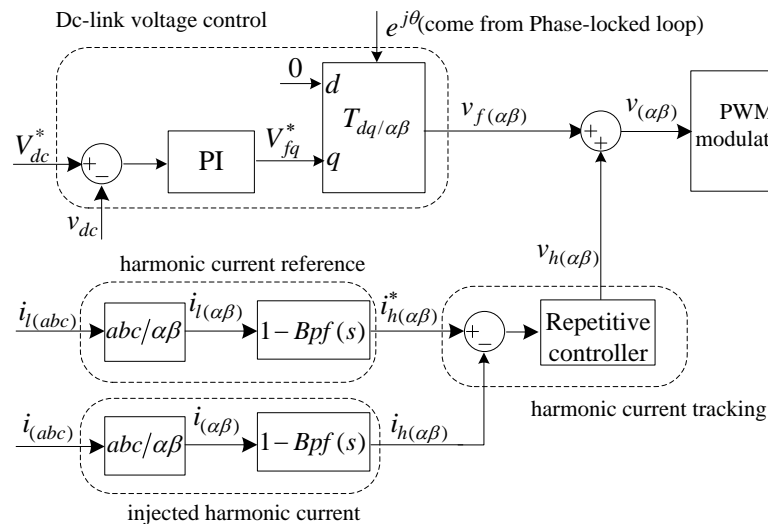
Dc-link voltage control

$e^{j\theta}$(come from Phase-locked loop)

0

$d$

$T_{dq/\alpha\beta}$

$v_{f(\alpha\beta)}$

$v_{(\alpha\beta)}$

PWM
modulat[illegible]

$V_{dc}^*$

+

−

PI

$V_{fq}^*$

$q$

+

+

$v_{dc}$

$v_{h(\alpha\beta)}$

harmonic current reference

$i_{l(abc)}$

$abc/\alpha\beta$

$i_{l(\alpha\beta)}$

$1-Bpf(s)$

$i_{h(\alpha\beta)}^*$

+

−

Repetitive controller

harmonic current tracking

$i_{(abc)}$

$abc/\alpha\beta$

$i_{(\alpha\beta)}$

$1-Bpf(s)$

$i_{h(\alpha\beta)}$

injected harmonic current